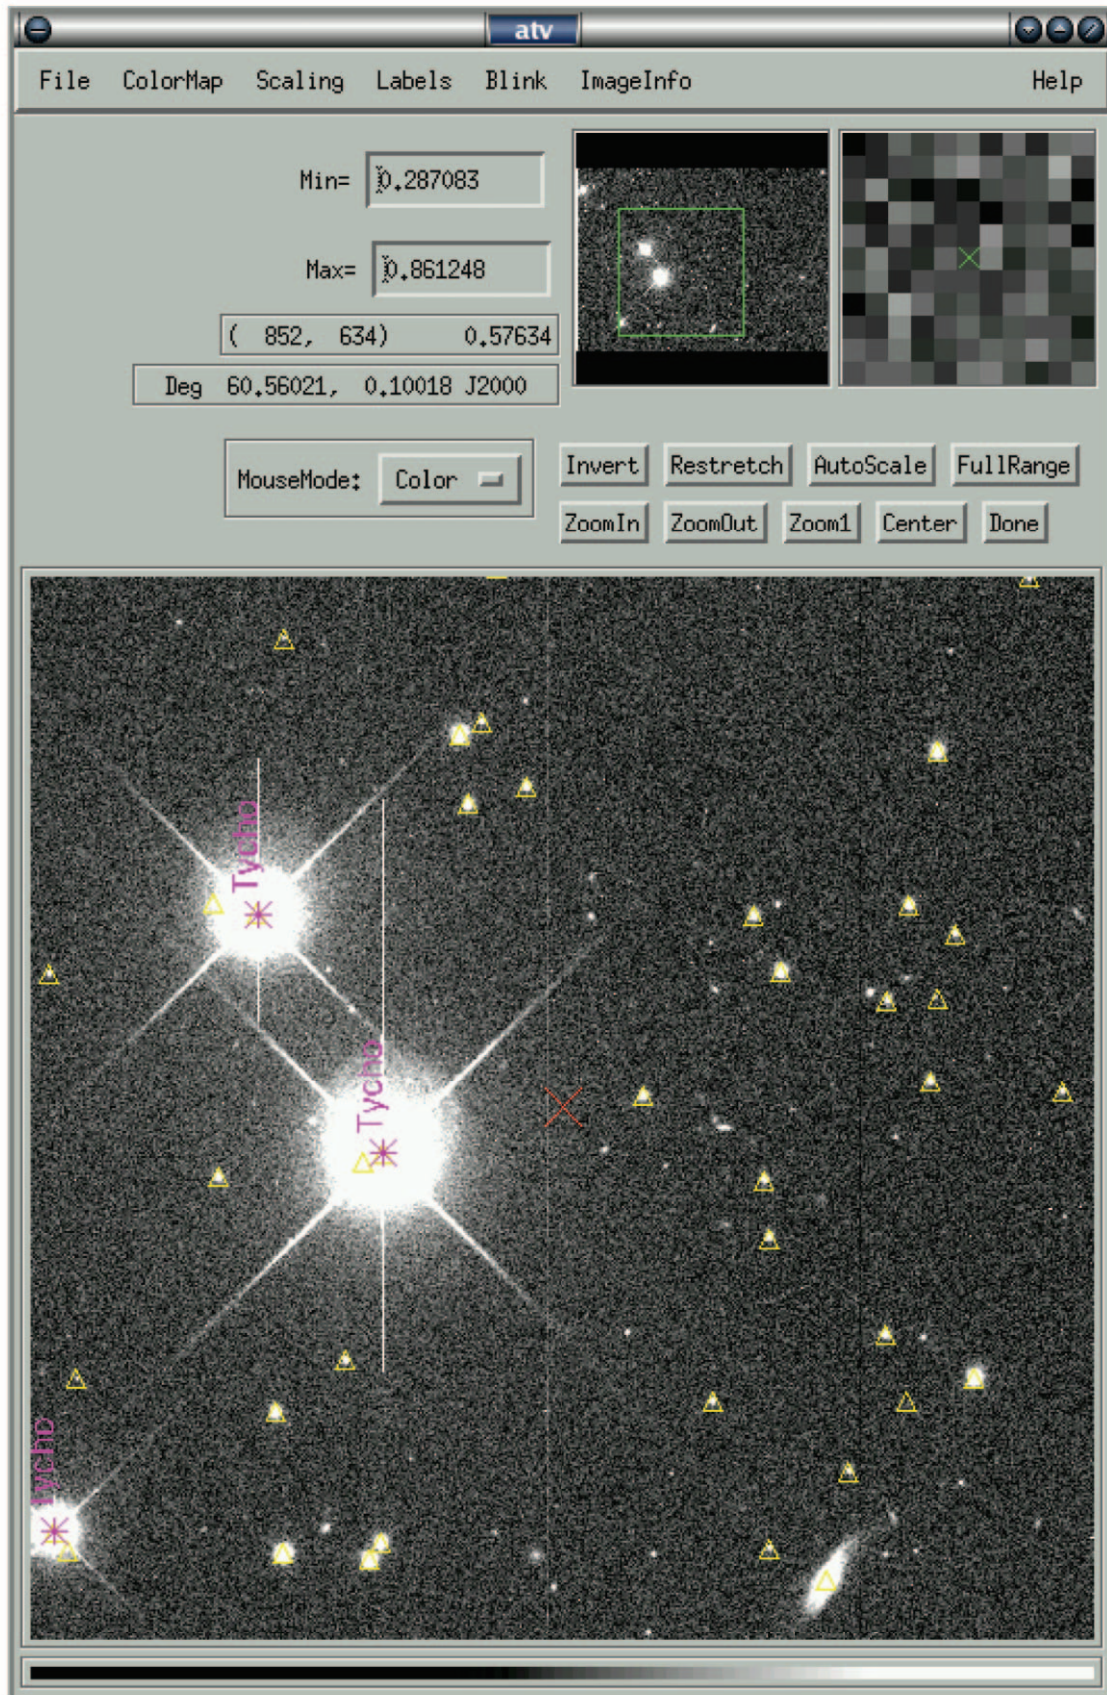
atv

File ColorMap Scaling Labels Blink ImageInfo Help

Min= 0.287083

Max= 0.861248

( 852, 634) 0.57634

Deg 60.56021, 0.10018 J2000

MouseMode: Color

Invert Restretch AutoScale FullRange

ZoomIn ZoomOut Zoom1 Center Done

Tycho

Tycho

Tycho